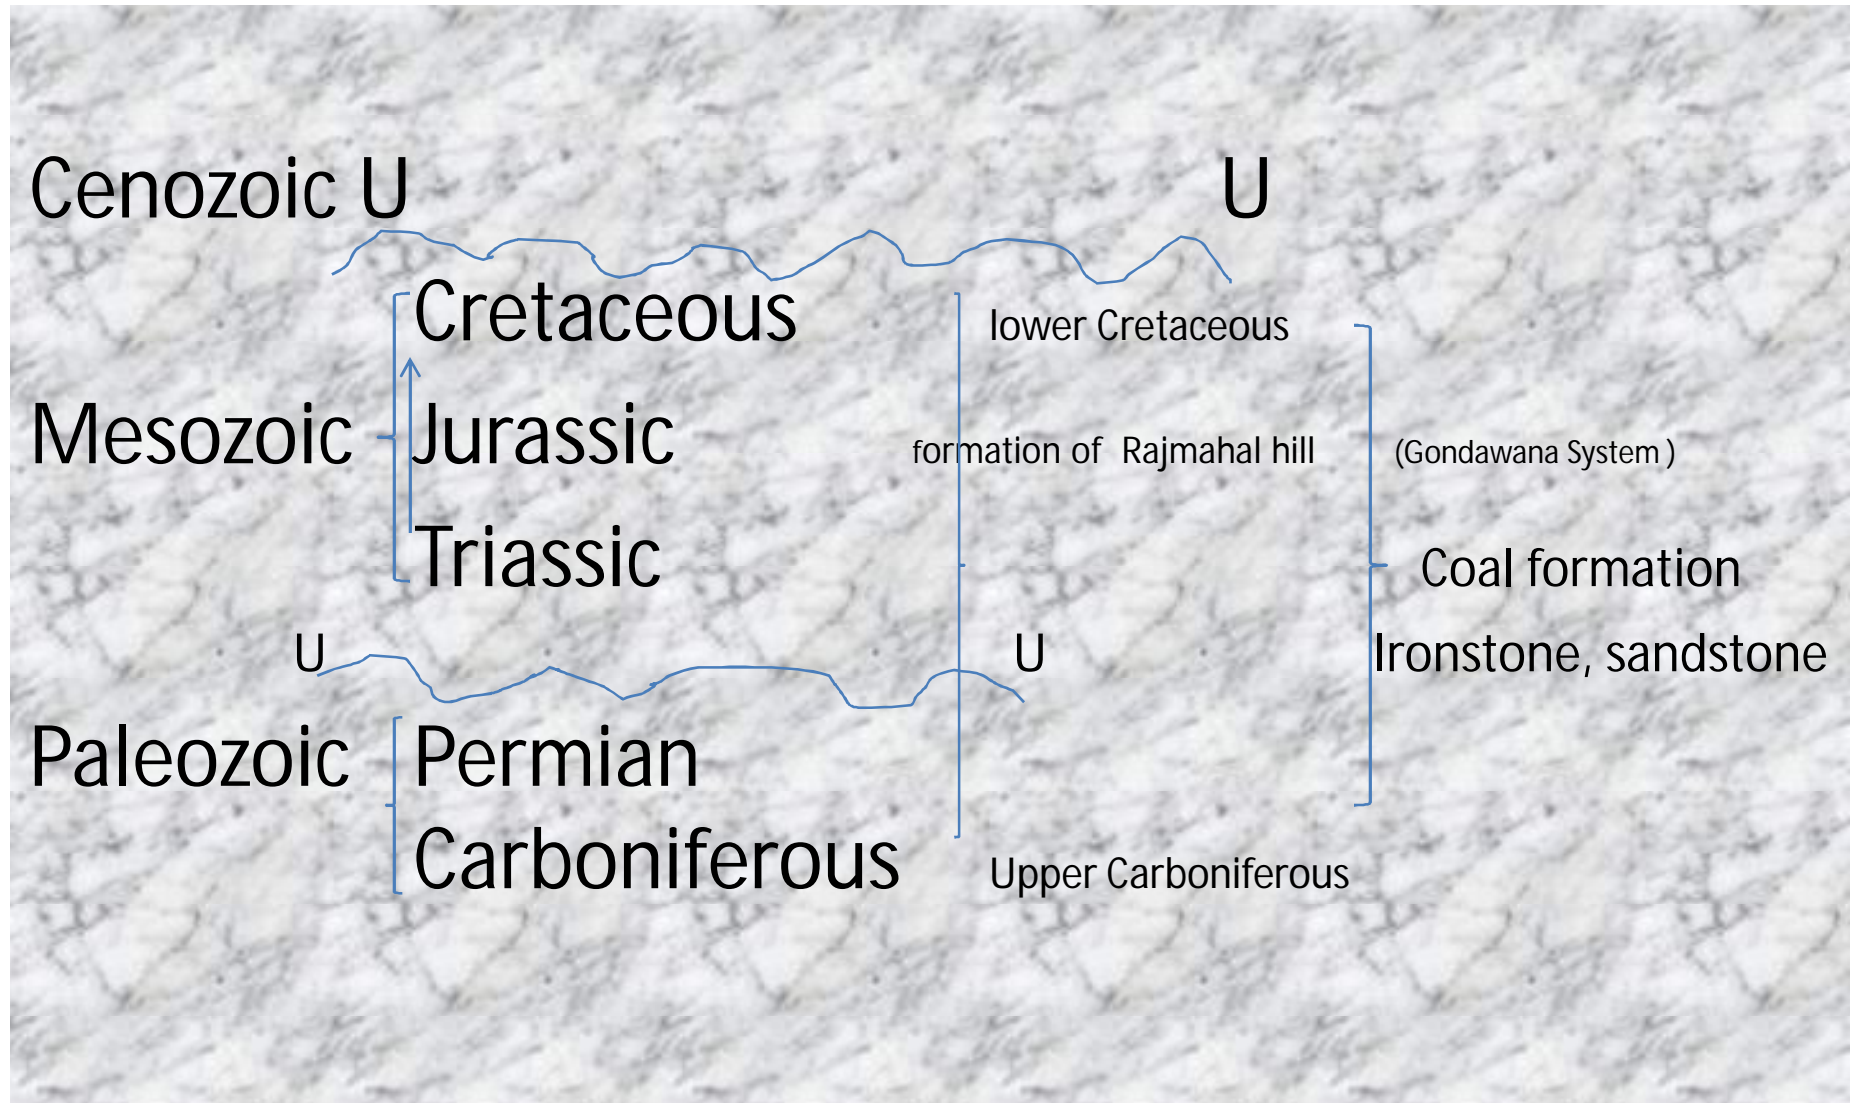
Cenozoic U U

Cretaceous
Mesozoic Jurassic
Triassic

lower Cretaceous

formation of Rajmahal hill (Gondawana System )

Coal formation
Ironstone, sandstone

U U

Paleozoic Permian
Carboniferous

Upper Carboniferous